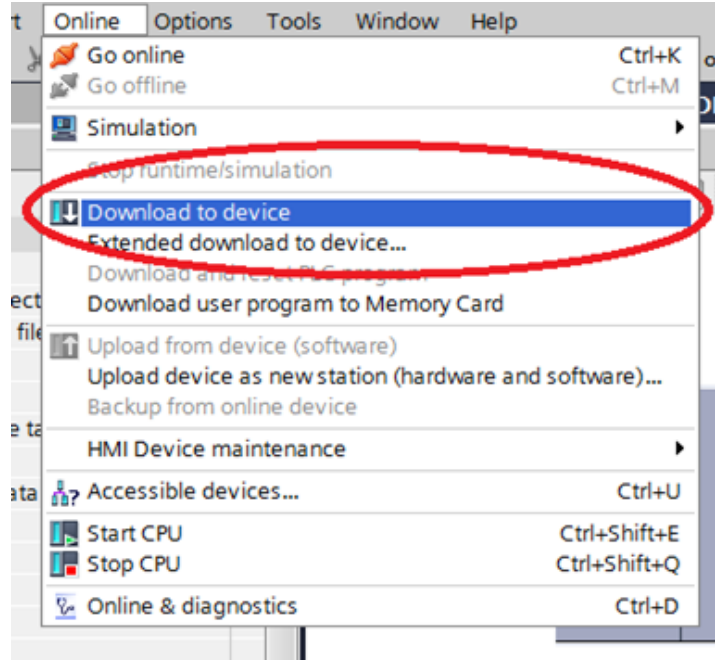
rt Online Options Tools Window Help

Go online Ctrl+K
Go offline Ctrl+M
Simulation
Stop runtime/simulation
Download to device
Extended download to device...
Download and reset PLC program
Download user program to Memory Card
Upload from device (software)
Upload device as new station (hardware and software)...
Backup from online device
HMI Device maintenance
Accessible devices... Ctrl+U
Start CPU Ctrl+Shift+E
Stop CPU Ctrl+Shift+Q
Online & diagnostics Ctrl+D

ect
file
e ta
ata